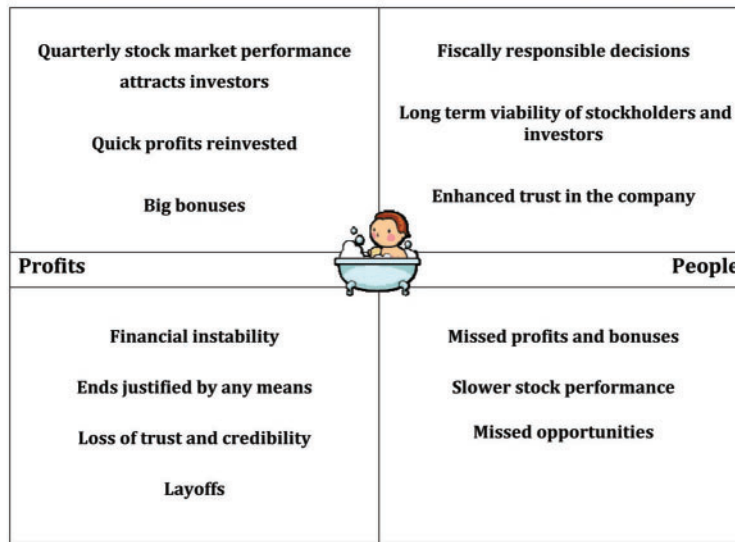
Quarterly stock market performance attracts investors

Quick profits reinvested

Big bonuses

Fiscally responsible decisions

Long term viability of stockholders and investors

Enhanced trust in the company

Profits

People

Financial instability

Ends justified by any means

Loss of trust and credibility

Layoffs

Missed profits and bonuses

Slower stock performance

Missed opportunities